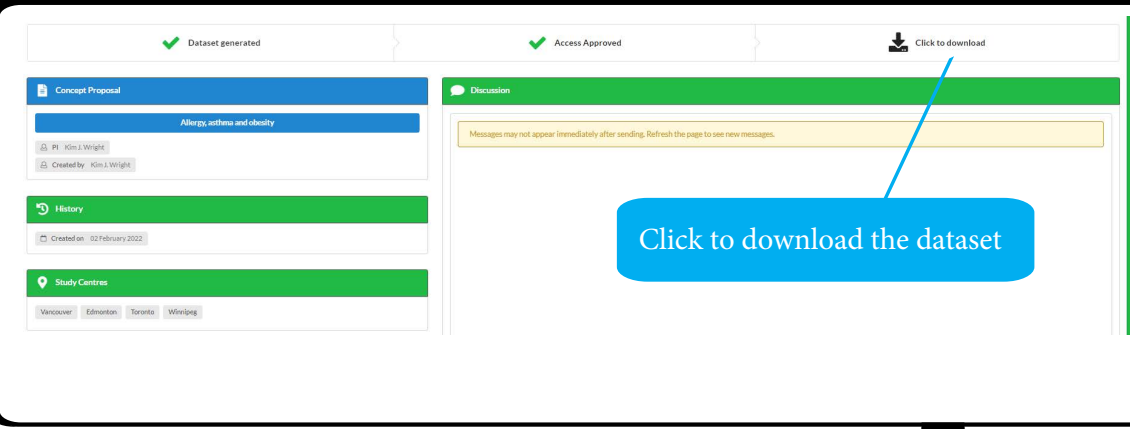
Dataset generated

Access Approved

Click to download

Concept Proposal

Allergy, asthma and obesity

PI Kim J. Wright

Created by Kim J. Wright

History

Created on 02 February 2022

Study Centres

Vancouver Edmonton Toronto Winnipeg

Discussion

Messages may not appear immediately after sending. Refresh the page to see new messages.

Click to download the dataset